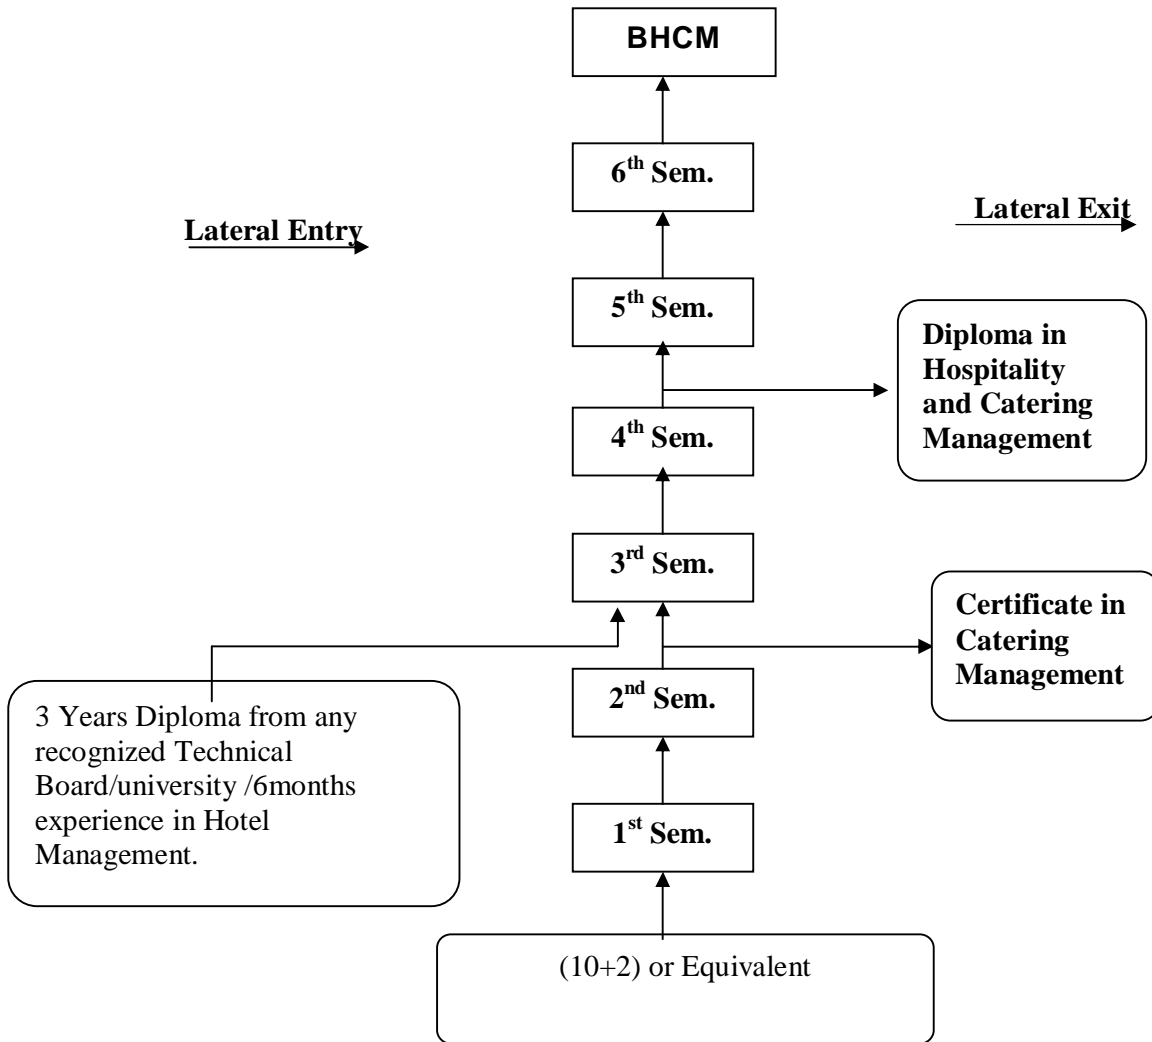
BHCM

$6^{th}$ Sem.

Lateral Entry

Lateral Exit

$5^{th}$ Sem.

Diploma in Hospitality and Catering Management

$4^{th}$ Sem.

$3^{rd}$ Sem.

Certificate in Catering Management

$2^{nd}$ Sem.

3 Years Diploma from any recognized Technical Board/university /6months experience in Hotel Management.

$1^{st}$ Sem.

(10+2) or Equivalent